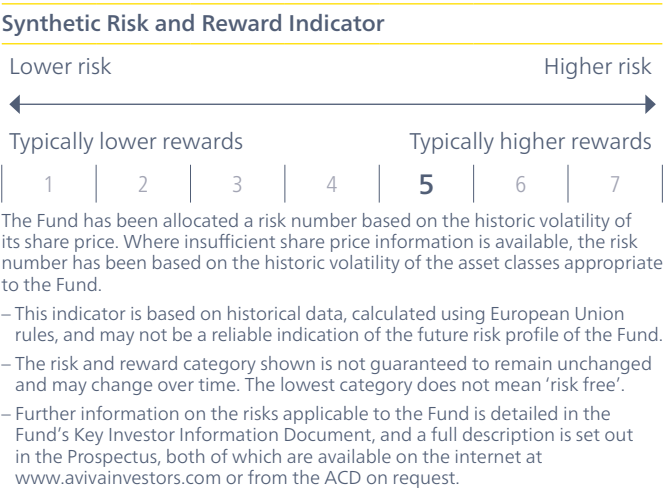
Synthetic Risk and Reward Indicator

Lower risk

Higher risk

Typically lower rewards

Typically higher rewards

| 1 | 2 | 3 | 4 | 5 | 6 | 7 |
|---|---|---|---|---|---|---|

The Fund has been allocated a risk number based on the historic volatility of its share price. Where insufficient share price information is available, the risk number has been based on the historic volatility of the asset classes appropriate to the Fund.

– This indicator is based on historical data, calculated using European Union rules, and may not be a reliable indication of the future risk profile of the Fund.

– The risk and reward category shown is not guaranteed to remain unchanged and may change over time. The lowest category does not mean 'risk free'.

– Further information on the risks applicable to the Fund is detailed in the Fund's Key Investor Information Document, and a full description is set out in the Prospectus, both of which are available on the internet at www.avivainvestors.com or from the ACD on request.